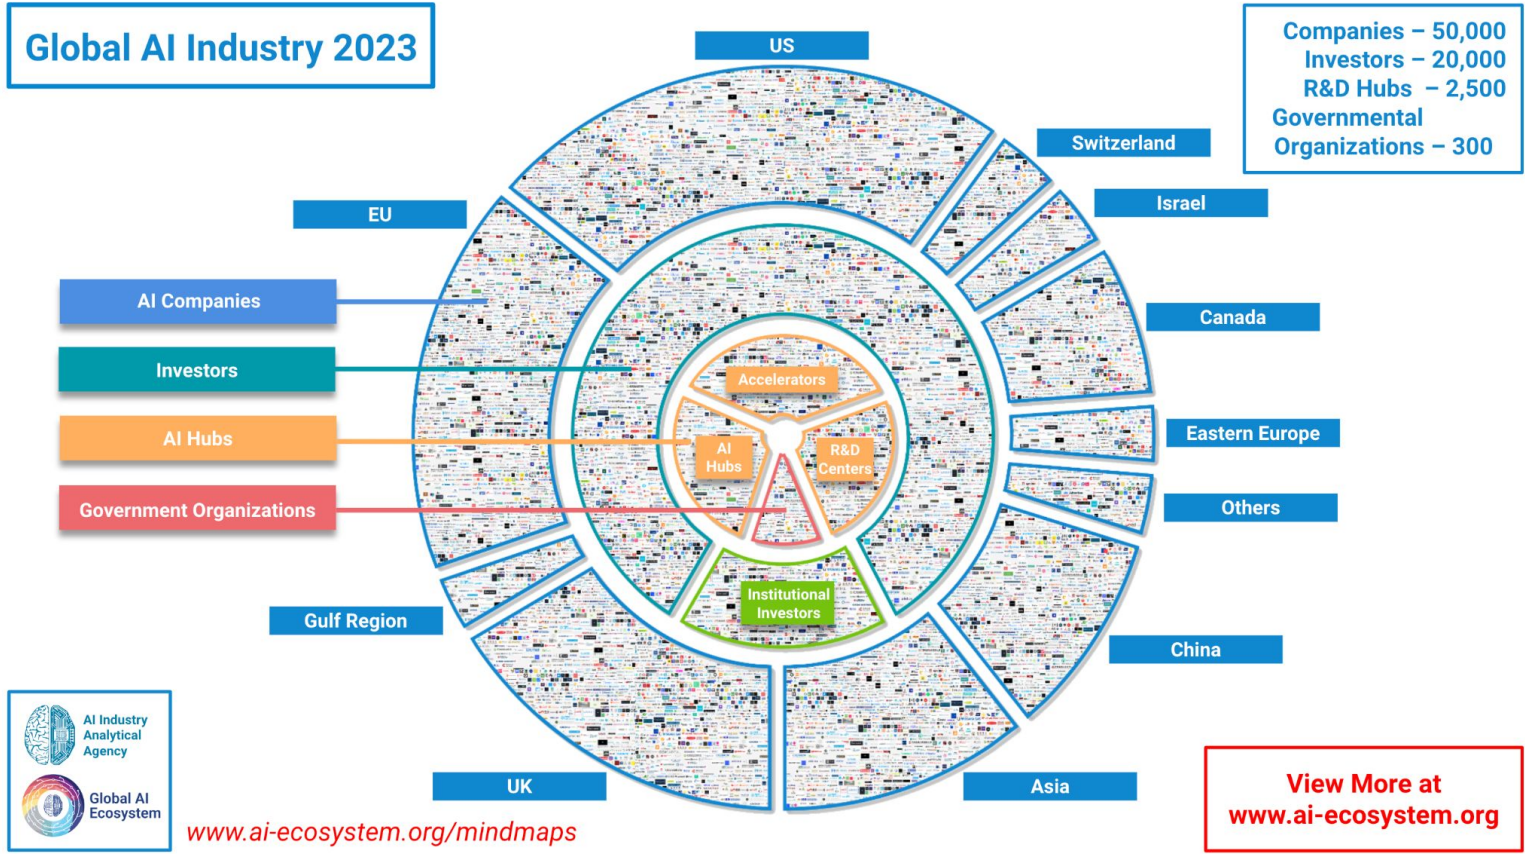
Global AI Industry 2023

US

Companies – 50,000
Investors – 20,000
R&D Hubs – 2,500
Governmental Organizations – 300

Switzerland

Israel

EU

Canada

AI Companies

Investors

AI Hubs

Government Organizations

Accelerators

AI Hubs

R&D Centers

Eastern Europe

Others

Institutional Investors

Gulf Region

China

AI Industry Analytical Agency

Global AI Ecosystem

UK

Asia

View More at www.ai-ecosystem.org

www.ai-ecosystem.org/mindmaps